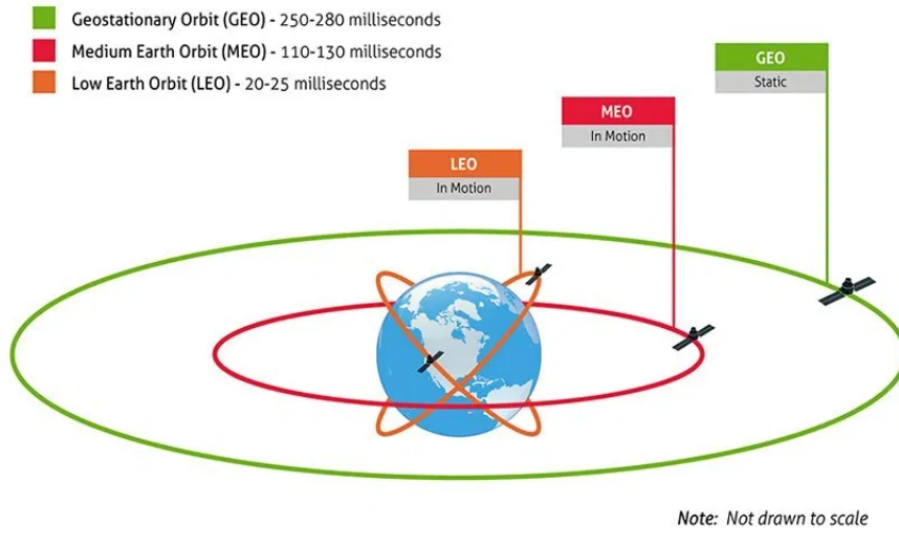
Geostationary Orbit (GEO) - 250-280 milliseconds
Medium Earth Orbit (MEO) - 110-130 milliseconds
Low Earth Orbit (LEO) - 20-25 milliseconds

GEO
Static

MEO
In Motion

LEO
In Motion

Note: Not drawn to scale